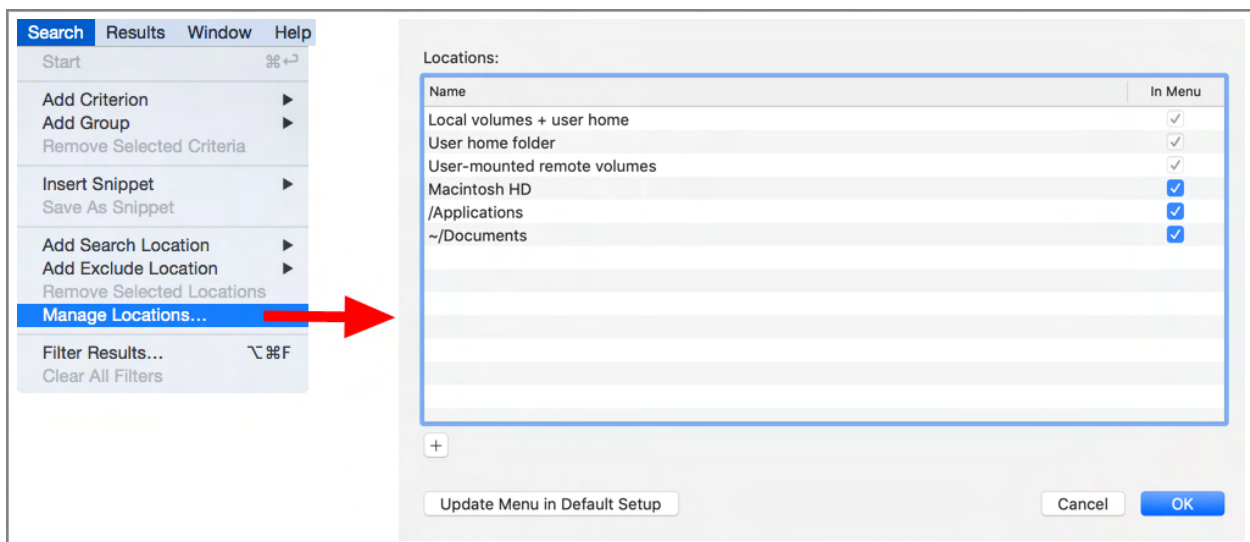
Search Results Window Help

Start ⌘↩

Add Criterion ▶
Add Group ▶
Remove Selected Criteria

Insert Snippet ▶
Save As Snippet

Add Search Location ▶
Add Exclude Location ▶
Remove Selected Locations
Manage Locations…

Filter Results… ⌥⌘F
Clear All Filters

Locations:

| Name | In Menu |
|---|---|
| Local volumes + user home | ✓ |
| User home folder | ✓ |
| User-mounted remote volumes | ✓ |
| Macintosh HD | ✓ |
| /Applications | ✓ |
| ~/Documents | ✓ |

+

Update Menu in Default Setup

Cancel

OK